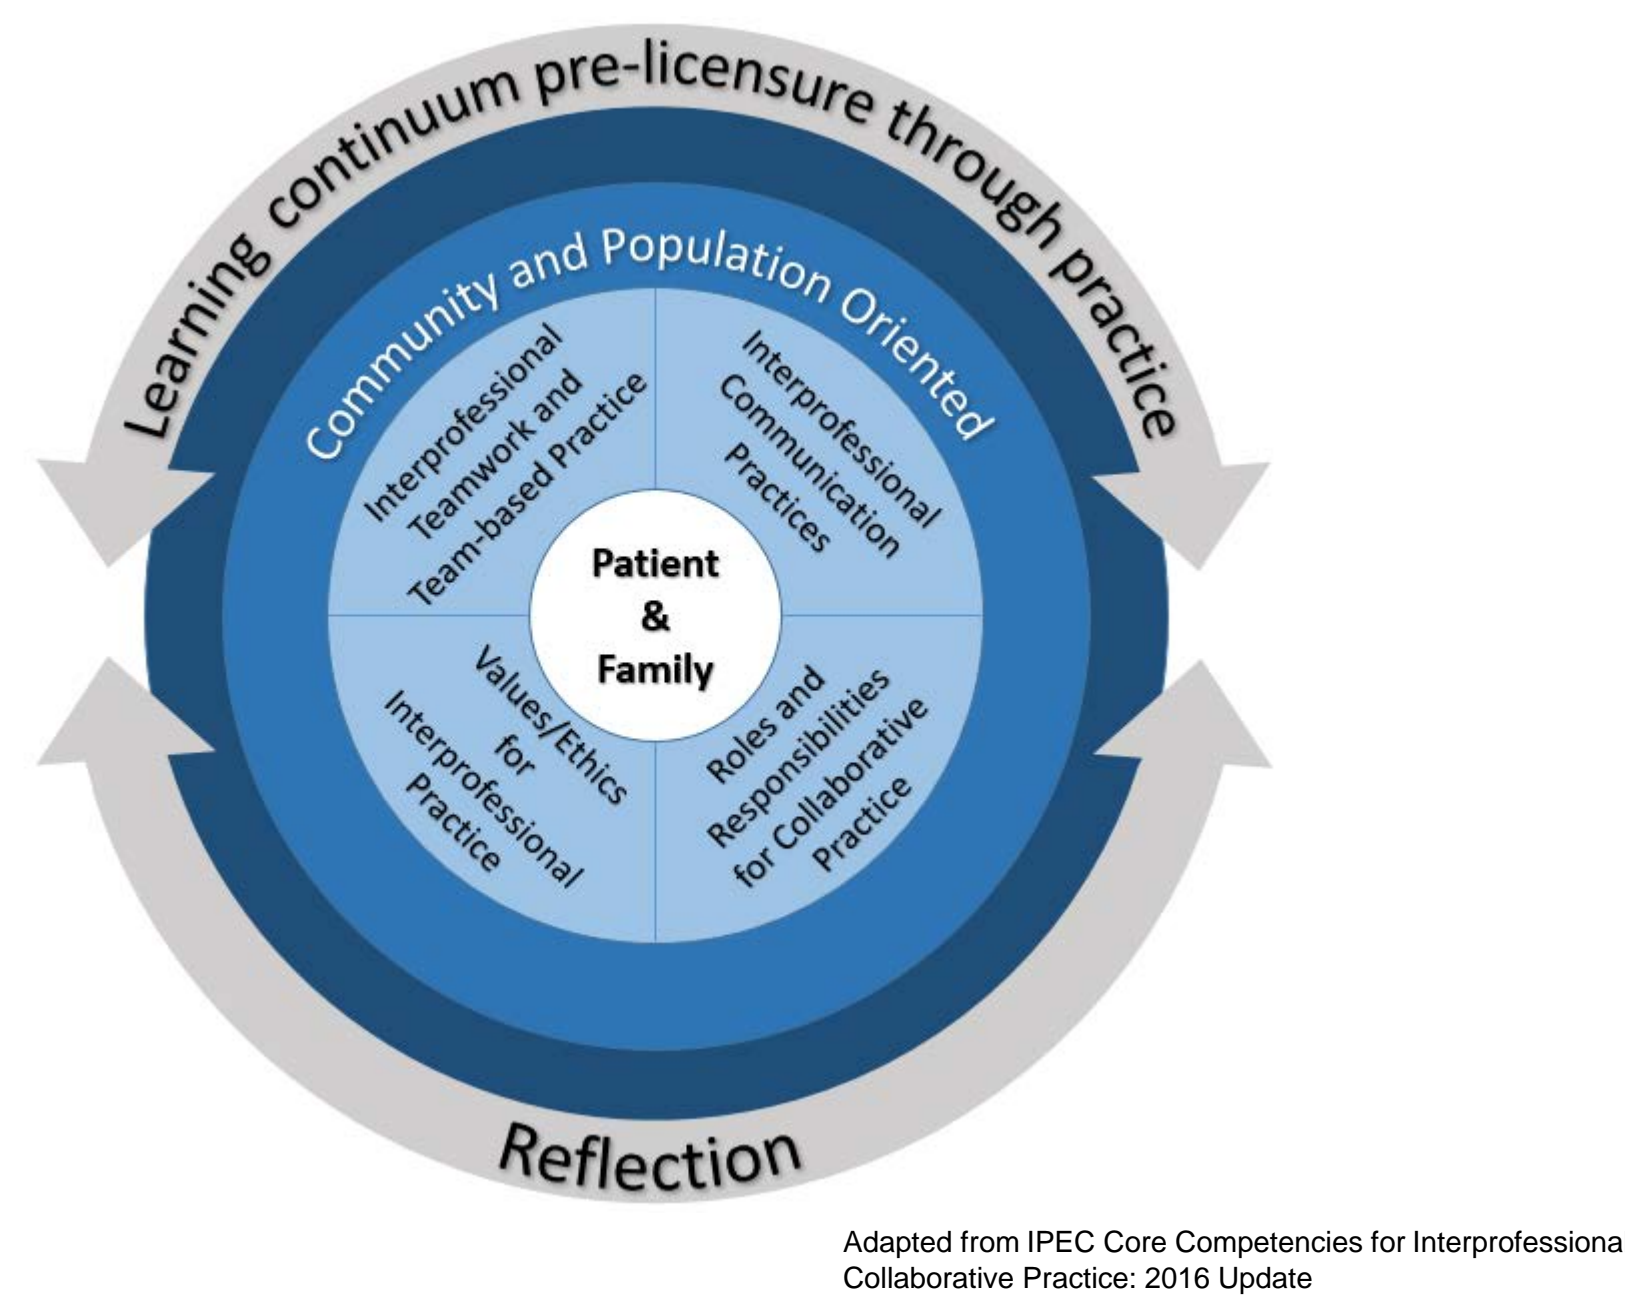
Learning continuum pre-licensure through practice

Community and Population Oriented

Interprofessional Teamwork and Team-based Practice

Interprofessional Communication Practices

Patient & Family

Values/Ethics for Interprofessional Practice

Roles and Responsibilities for Collaborative Practice

Reflection

Adapted from IPEC Core Competencies for Interprofessiona Collaborative Practice: 2016 Update